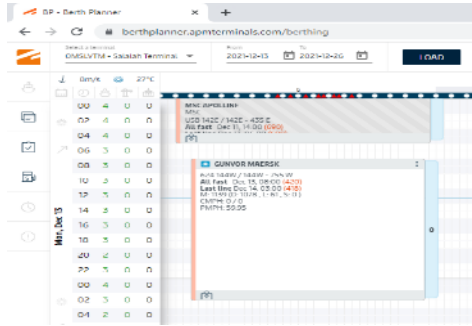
BP - Berth Planner ×
+
← → C berthplanner.apmterminals.com/berthing
Select a terminal
OMSLVTM - Salalah Terminal
From
2021-12-13
To
2021-12-20
LOAD
0m/s 27°C
00 4 0 0
02 4 0 0
04 4 0 0
06 3 0 0
08 3 0 0
10 3 0 0
12 3 0 0
14 3 0 0
16 3 0 0
18 3 0 0
20 2 0 0
22 3 0 0
00 4 0 0
02 3 0 0
04 2 0 0
Mon, Dec 13
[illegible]
USD 142E / 142E - 435E
All fast Dec 11, 14:00 ([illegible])
GUNVOR MAERSK
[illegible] 144W / 144W - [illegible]
All fast Dec 13, 08:00 (420)
Last line Dec 14, 03:00 (418)
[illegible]
CMPH: 0 / 0
FMPH: 59.05
0